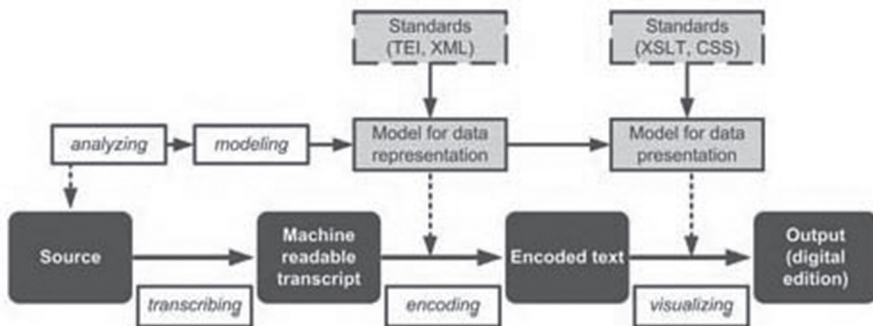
Standards (TEI, XML)

Standards (XSLT, CSS)

analyzing

modeling

Model for data representation

Model for data presentation

Source

Machine readable transcript

Encoded text

Output (digital edition)

transcribing

encoding

visualizing